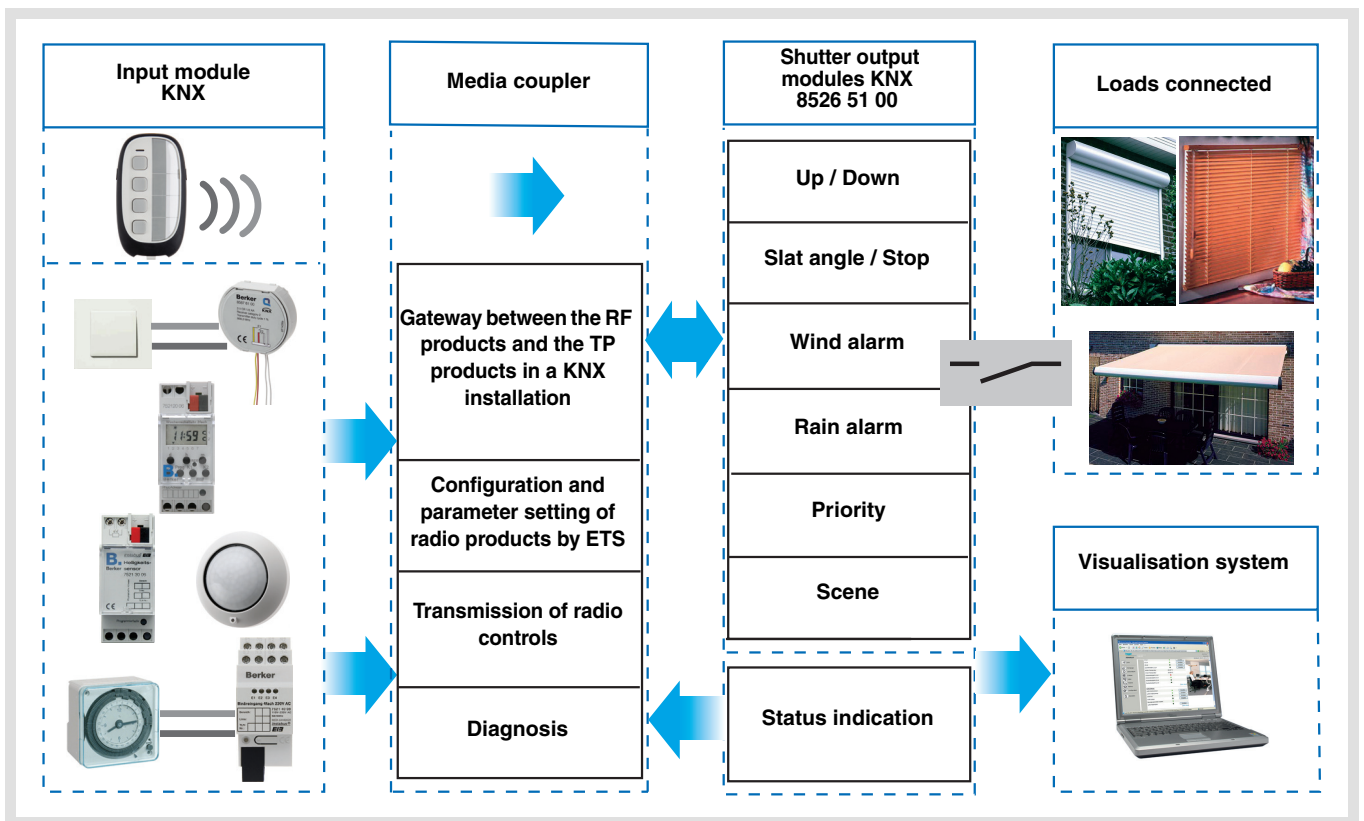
Input module KNX

Media coupler

Shutter output modules KNX 8526 51 00

Loads connected

Up / Down

Slat angle / Stop

Gateway between the RF products and the TP products in a KNX installation

Wind alarm

Rain alarm

Configuration and parameter setting of radio products by ETS

Priority

Scene

Visualisation system

Transmission of radio controls

Status indication

Diagnosis

Berker

Berker

Berker